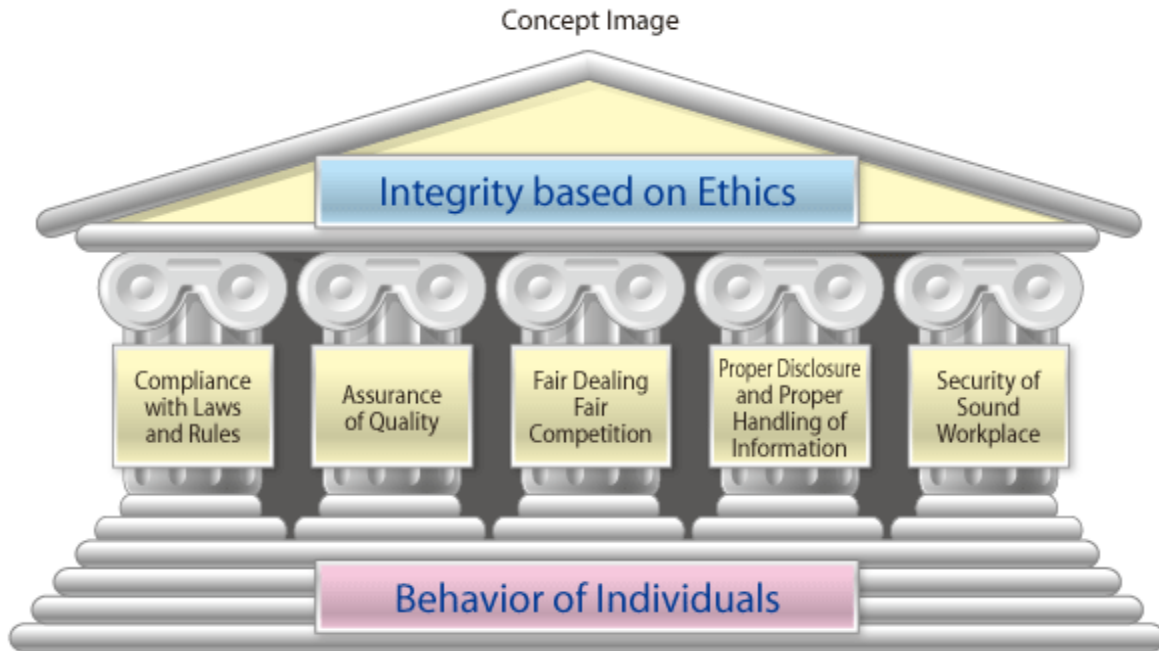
Concept Image

Integrity based on Ethics

Compliance with Laws and Rules

Assurance of Quality

Fair Dealing Fair Competition

Proper Disclosure and Proper Handling of Information

Security of Sound Workplace

Behavior of Individuals